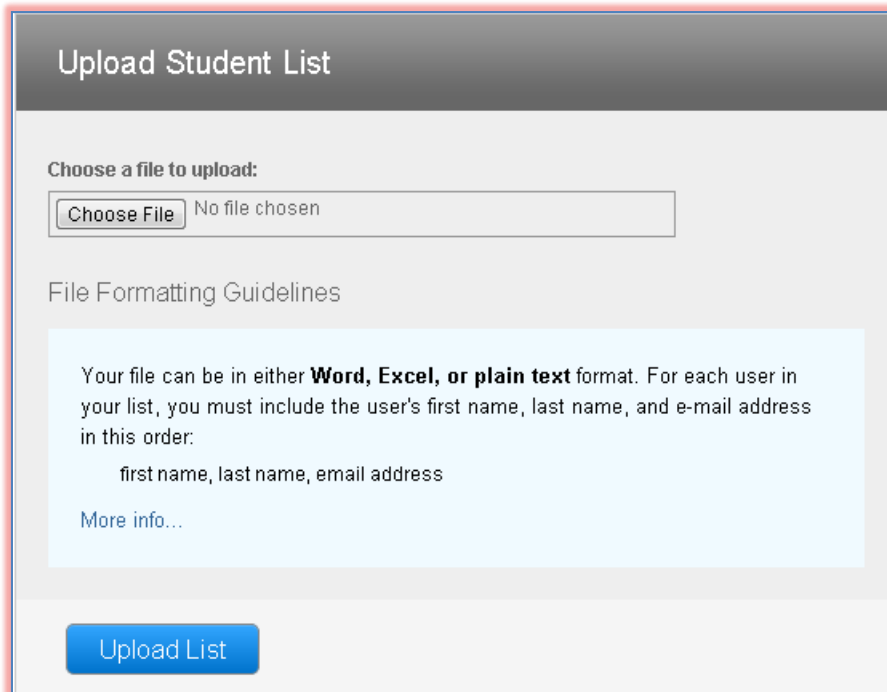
Upload Student List

Choose a file to upload:

Choose File No file chosen

File Formatting Guidelines

Your file can be in either **Word, Excel, or plain text** format. For each user in your list, you must include the user's first name, last name, and e-mail address in this order:

first name, last name, email address

More info...

Upload List